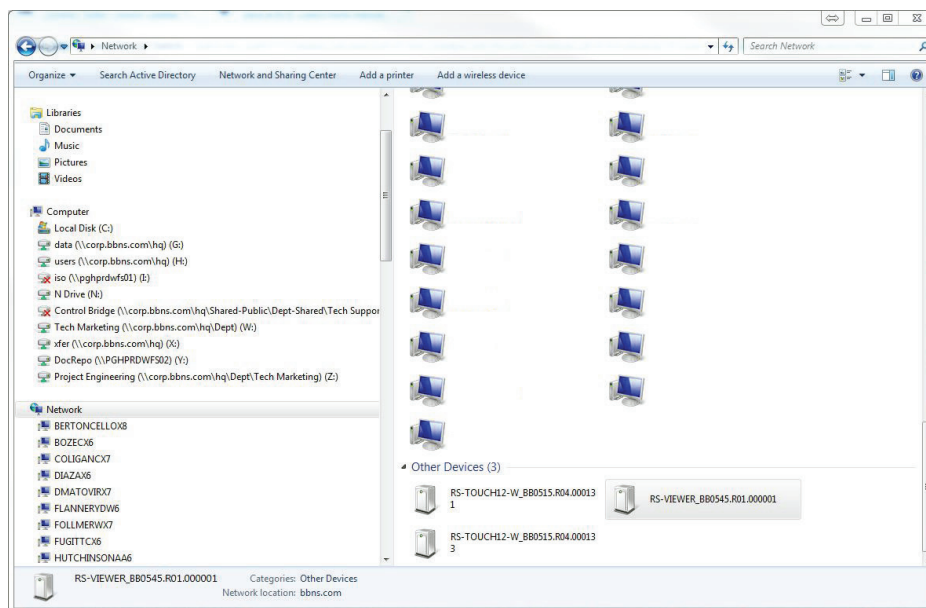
▸ Network ▸

Search Network

Organize ▾ Search Active Directory Network and Sharing Center Add a printer Add a wireless device

Libraries
Documents
Music
Pictures
Videos

Computer
Local Disk (C:)
data (\\corp.bbns.com\hq) (G:)
users (\\corp.bbns.com\hq) (H:)
iso (\\pghprdwfs01) (I:)
N Drive (N:)
Control Bridge (\\corp.bbns.com\hq\Shared-Public\Dept-Shared\Tech Suppor
Tech Marketing (\\corp.bbns.com\hq\Dept) (W:)
xfer (\\corp.bbns.com\hq) (X:)
DocRepo (\\PGHPRDWFS02) (Y:)
Project Engineering (\\corp.bbns.com\hq\Dept\Tech Marketing) (Z:)

Network
BERTONCELLOX8
BOZECX6
COLIGANCX7
DIAZAX6
DMATOVIRX7
FLANNERYDW6
FOLLMERWX7
FUGITTCX6
HUTCHINSONAA6

Other Devices (3)

RS-TOUCH12-W_BB0515.R04.00013 1
RS-VIEWER_BB0545.R01.000001
RS-TOUCH12-W_BB0515.R04.00013 3

RS-VIEWER_BB0545.R01.000001 Categories: Other Devices
Network location: bbns.com